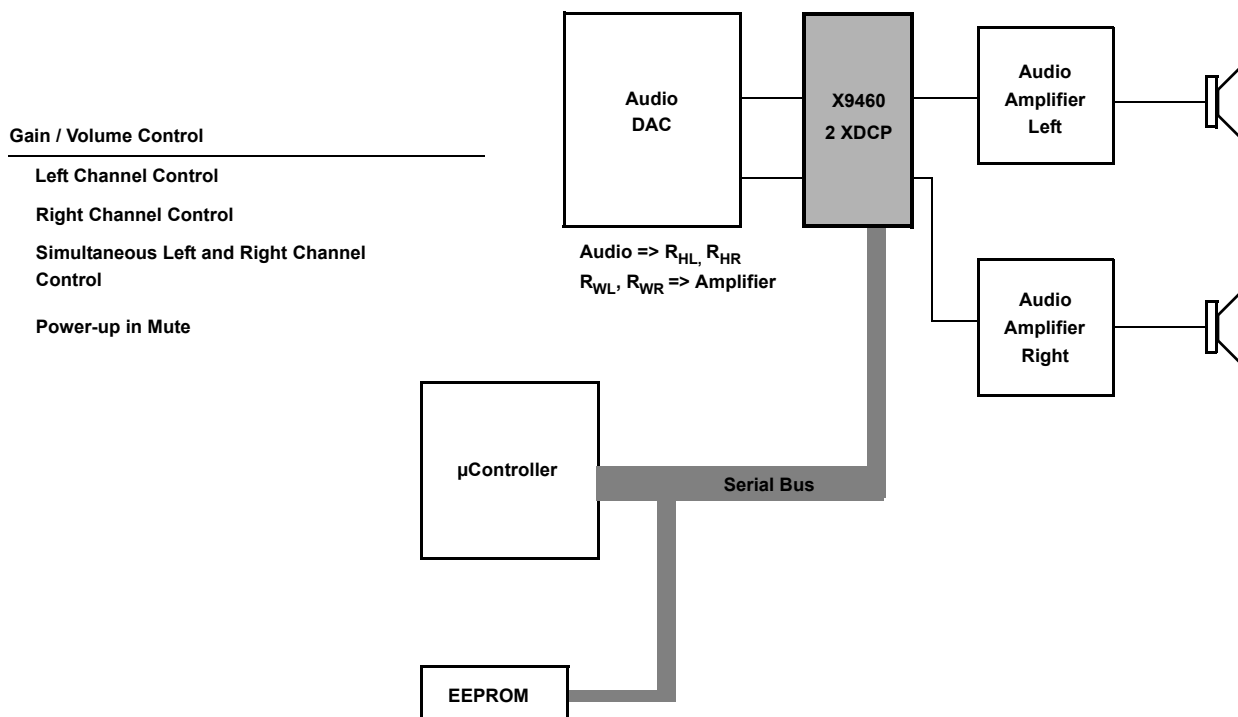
Gain / Volume Control

Left Channel Control

Right Channel Control

Simultaneous Left and Right Channel Control

Power-up in Mute

Audio DAC

X9460 2 XDCP

Audio Amplifier Left

Audio Amplifier Right

Audio => $R_{HL}$, $R_{HR}$
$R_{WL}$, $R_{WR}$ => Amplifier

µController

Serial Bus

EEPROM